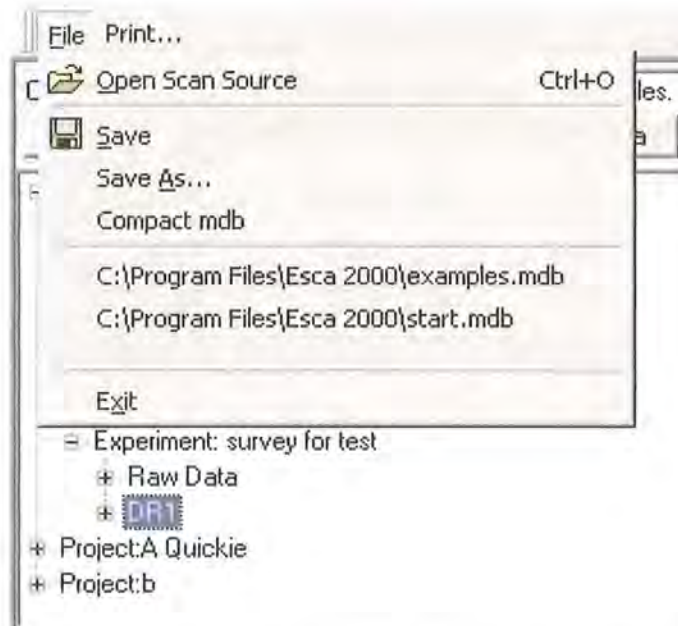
File Print...

Open Scan Source Ctrl+O

Save

Save As...

Compact mdb

C:\Program Files\Esca 2000\examples.mdb

C:\Program Files\Esca 2000\start.mdb

Exit

les.

a

Experiment: survey for test

Raw Data

DR1

Project:A Quickie

Project:b